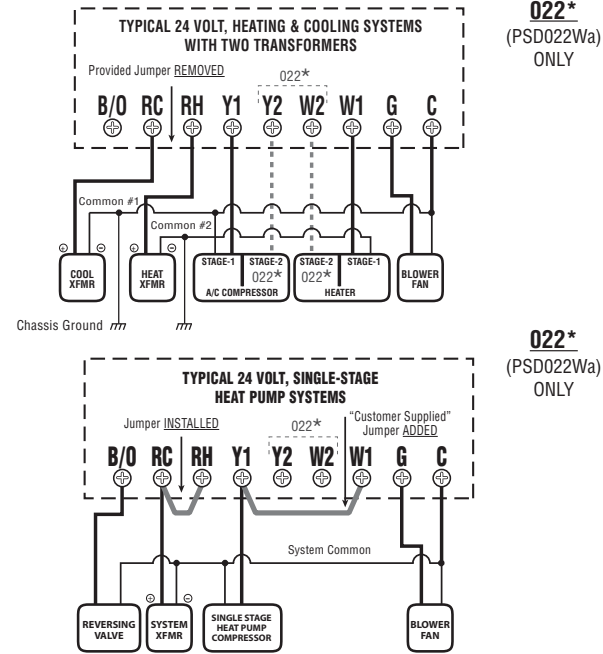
022*
(PSD022Wa)
ONLY

TYPICAL 24 VOLT, HEATING & COOLING SYSTEMS WITH TWO TRANSFORMERS

Provided Jumper REMOVED

022*

B/O RC RH Y1 Y2 W2 W1 G C

Common #1

Common #2

⊕ ⊖ COOL XFMR

⊕ ⊖ HEAT XFMR

STAGE-1 STAGE-2 022* A/C COMPRESSOR

STAGE-2 STAGE-1 022* HEATER

BLOWER FAN

Chassis Ground

022*
(PSD022Wa)
ONLY

TYPICAL 24 VOLT, SINGLE-STAGE HEAT PUMP SYSTEMS

Jumper INSTALLED

022*

"Customer Supplied" Jumper ADDED

B/O RC RH Y1 Y2 W2 W1 G C

System Common

REVERSING VALVE

⊕ ⊖ SYSTEM XFMR

SINGLE STAGE HEAT PUMP COMPRESSOR

BLOWER FAN